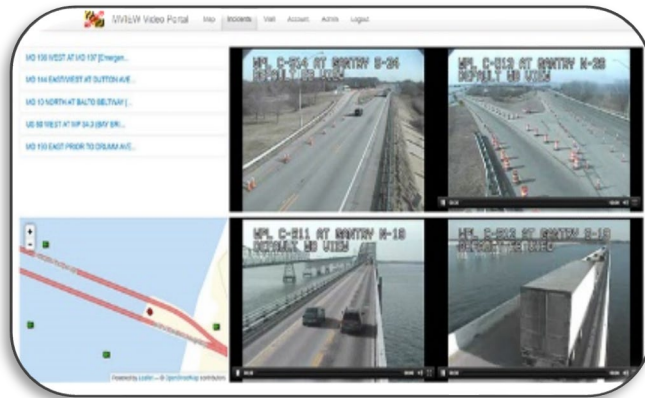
MVIEW Video Portal Map Incidents Wall Account Admin Logout

MD 135 WEST AT MD 137 (Emergen...

MD 144 EAST/WEST AT DUTTON AVE...

MD 10 NORTH AT BALTO BELTWAY (...

US 50 WEST AT MP 34.3 (BAY BRI...

MD 100 EAST PRIOR TO ORLAND AVE...

WPL C-214 AT GANTRY W-34
DEFAULT MD VIEW

WPL C-212 AT GANTRY W-28
DEFAULT MD VIEW

WPL C-211 AT GANTRY W-18
DEFAULT MD VIEW

WPL C-212 AT GANTRY E-18
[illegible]

+
-

Powered by Leaflet — © OpenStreetMap contributors